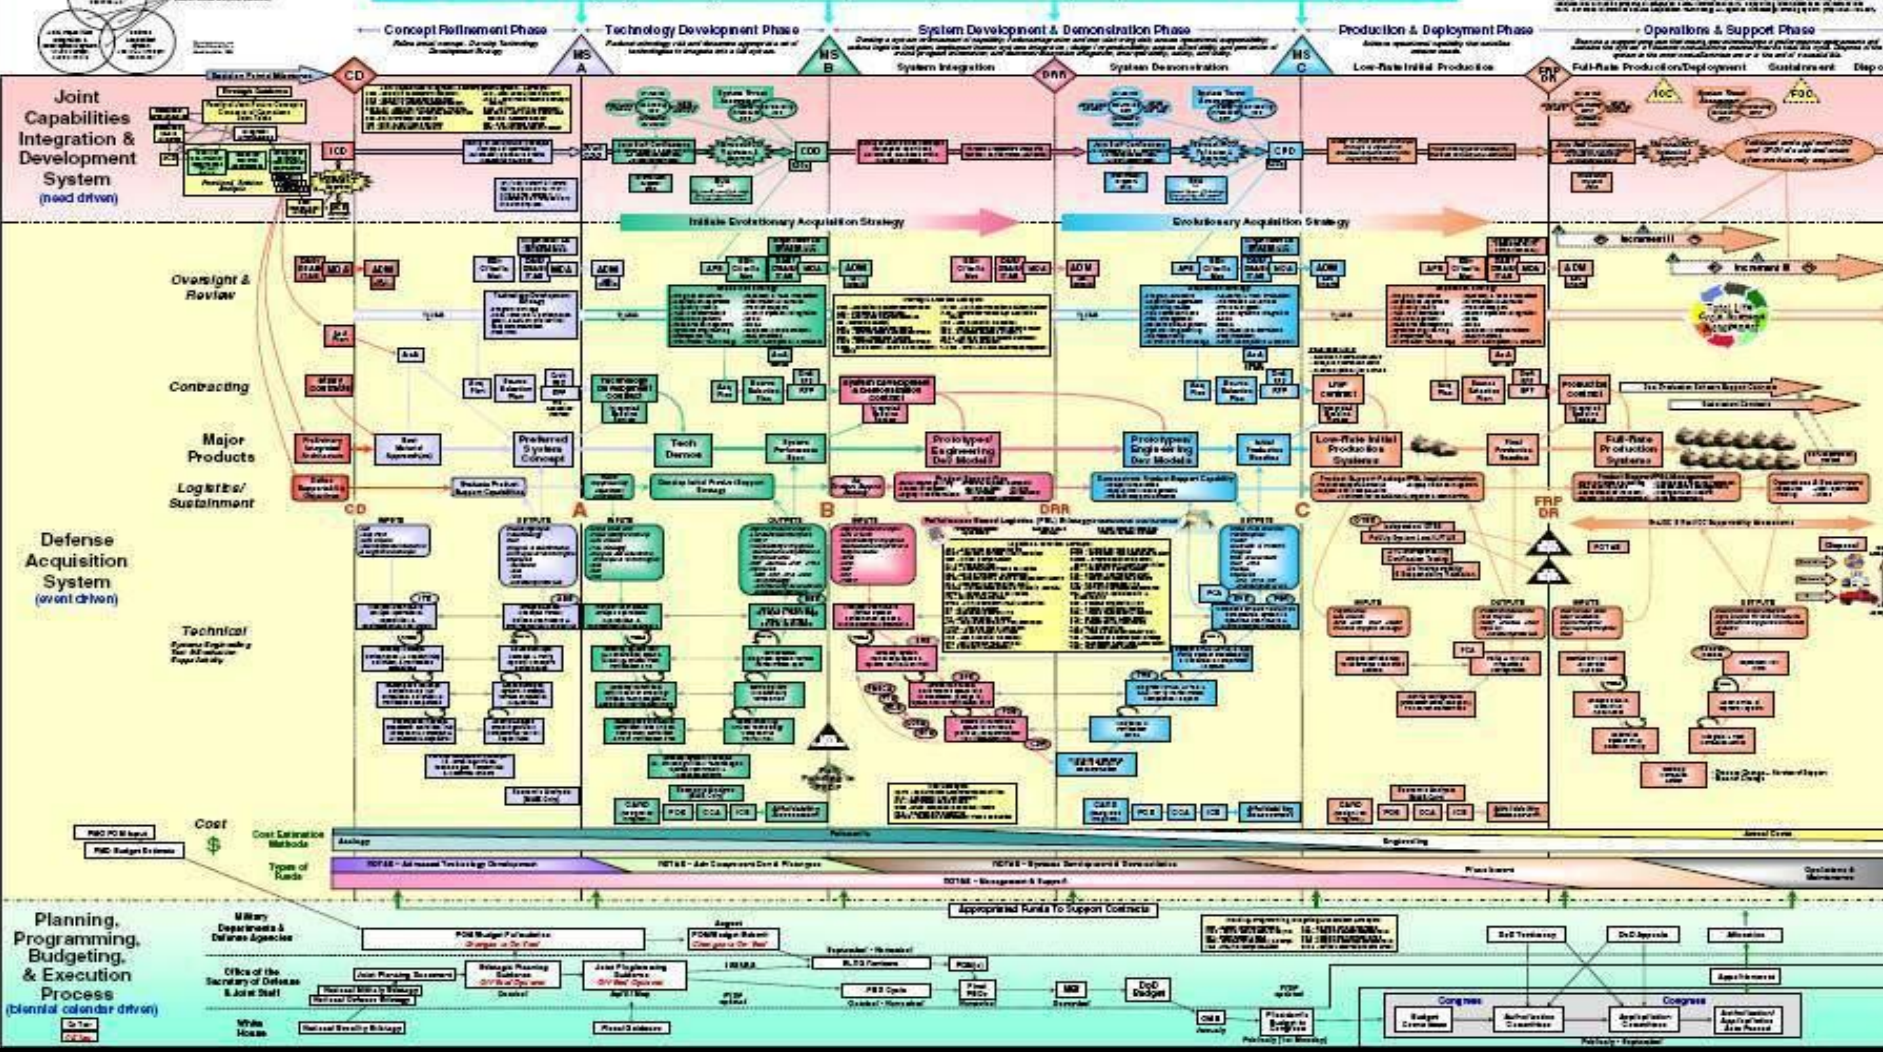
Concept Refinement Phase
Technology Development Phase
System Development & Demonstration Phase
Production & Deployment Phase
Operations & Support Phase
MS A
MS B
MS C
CD
DRR
FRP DR
System Integration
System Demonstration
Low-Rate Initial Production
Full-Rate Production/Deployment
Sustainment
Disposal

Joint Capabilities Integration & Development System
(need driven)
ICD
CDD
CPD
IOC
FOC

Initiate Evolutionary Acquisition Strategy
Evolutionary Acquisition Strategy
Increment II
Increment III

Oversight & Review
ADM
ADM
ADM
ADM
ADM
ADM

Contracting

Major Products
Preferred System Concept
Tech Demos
Prototypes/ Engineering Dev Models
Prototypes/ Engineering Dev Models
Low-Rate Initial Production Systems
Full-Rate Production Systems

Logistics/ Sustainment

Defense Acquisition System
(event driven)
CD
A
B
DRR
C
FRP DR

Technical
Systems Engineering Test & Evaluation Supportability

Cost
$
Cost Estimation Methods
Types of Funds
RDT&E – Advanced Technology Development
RDT&E – Adv Component Dev & Prototypes
RDT&E – Systems Development & Demonstration
RDT&E – Management & Support
Procurement
Operations & Maintenance
Analogy
Parametric
Engineering
Actual Costs

Appropriated Funds To Support Contracts

Planning, Programming, Budgeting, & Execution Process
(biennial calendar driven)
Military Departments & Defense Agencies
Office of the Secretary of Defense & Joint Staff
White House
POM/Budget Formulation
POM/Budget Submit
Joint Planning Document
Strategic Planning Guidance
Joint Programming Guidance
National Military Strategy
National Defense Strategy
National Security Strategy
Fiscal Guidance
PB Cycle
Final PBDs
MBI
DoD Budget
OMB
President's Budget to Congress
Congress
Budget Committees
Authorization Committees
Appropriation Committees
Authorization/ Appropriation Acts Passed
DoD Testimony
DoD Appeals
Apportionment
Allocation